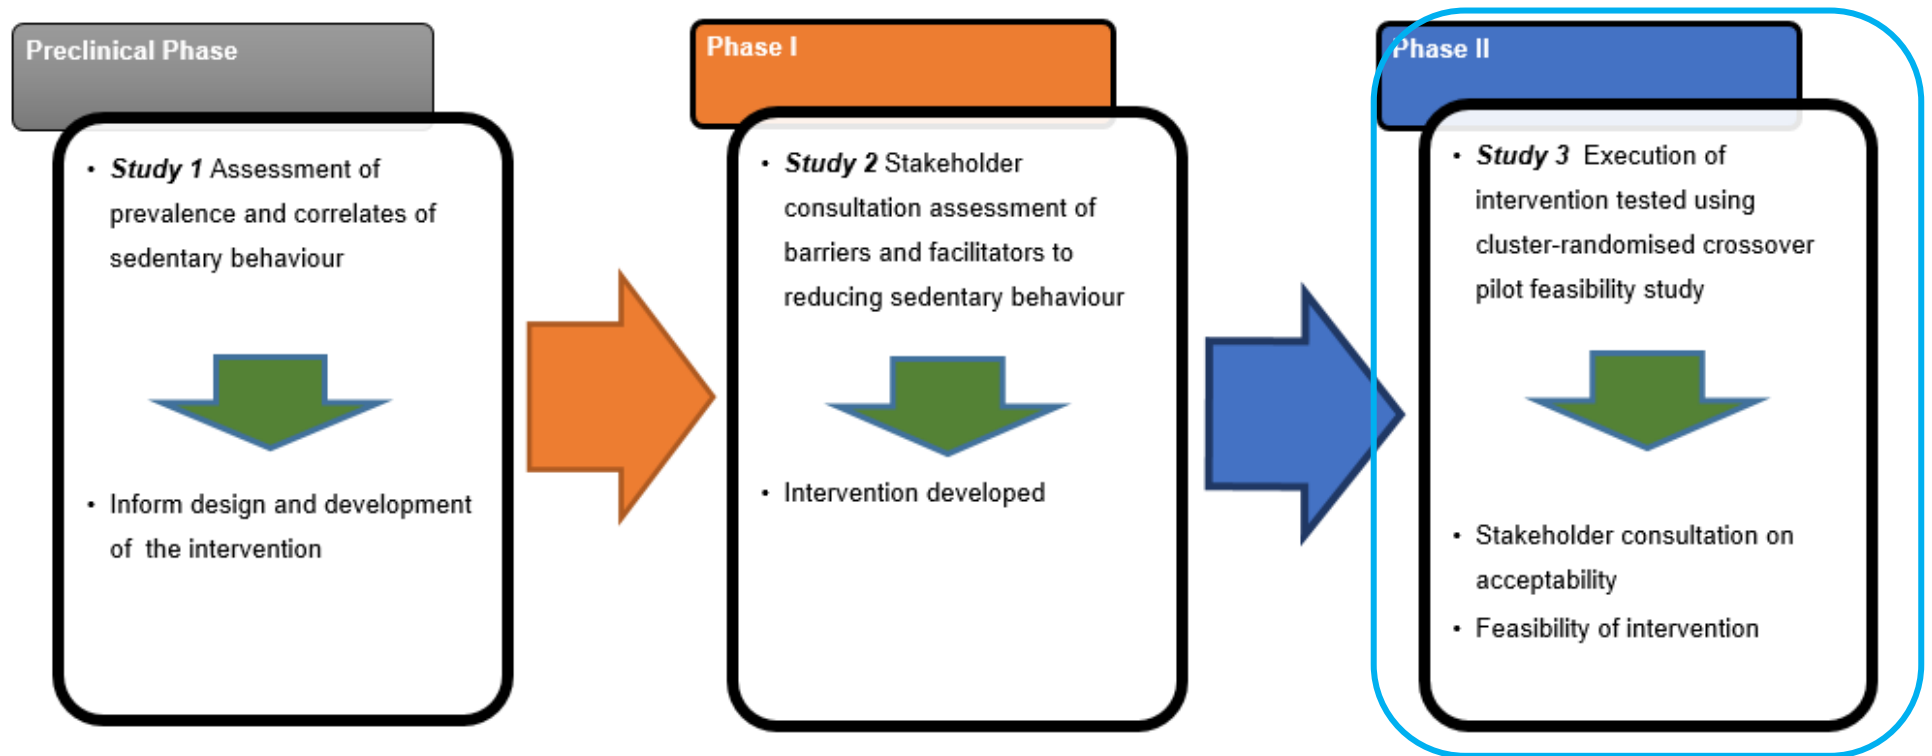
Preclinical Phase

- *Study 1* Assessment of prevalence and correlates of sedentary behaviour

- Inform design and development of the intervention

Phase I

- *Study 2* Stakeholder consultation assessment of barriers and facilitators to reducing sedentary behaviour

- Intervention developed

Phase II

- *Study 3* Execution of intervention tested using cluster-randomised crossover pilot feasibility study

- Stakeholder consultation on acceptability
- Feasibility of intervention